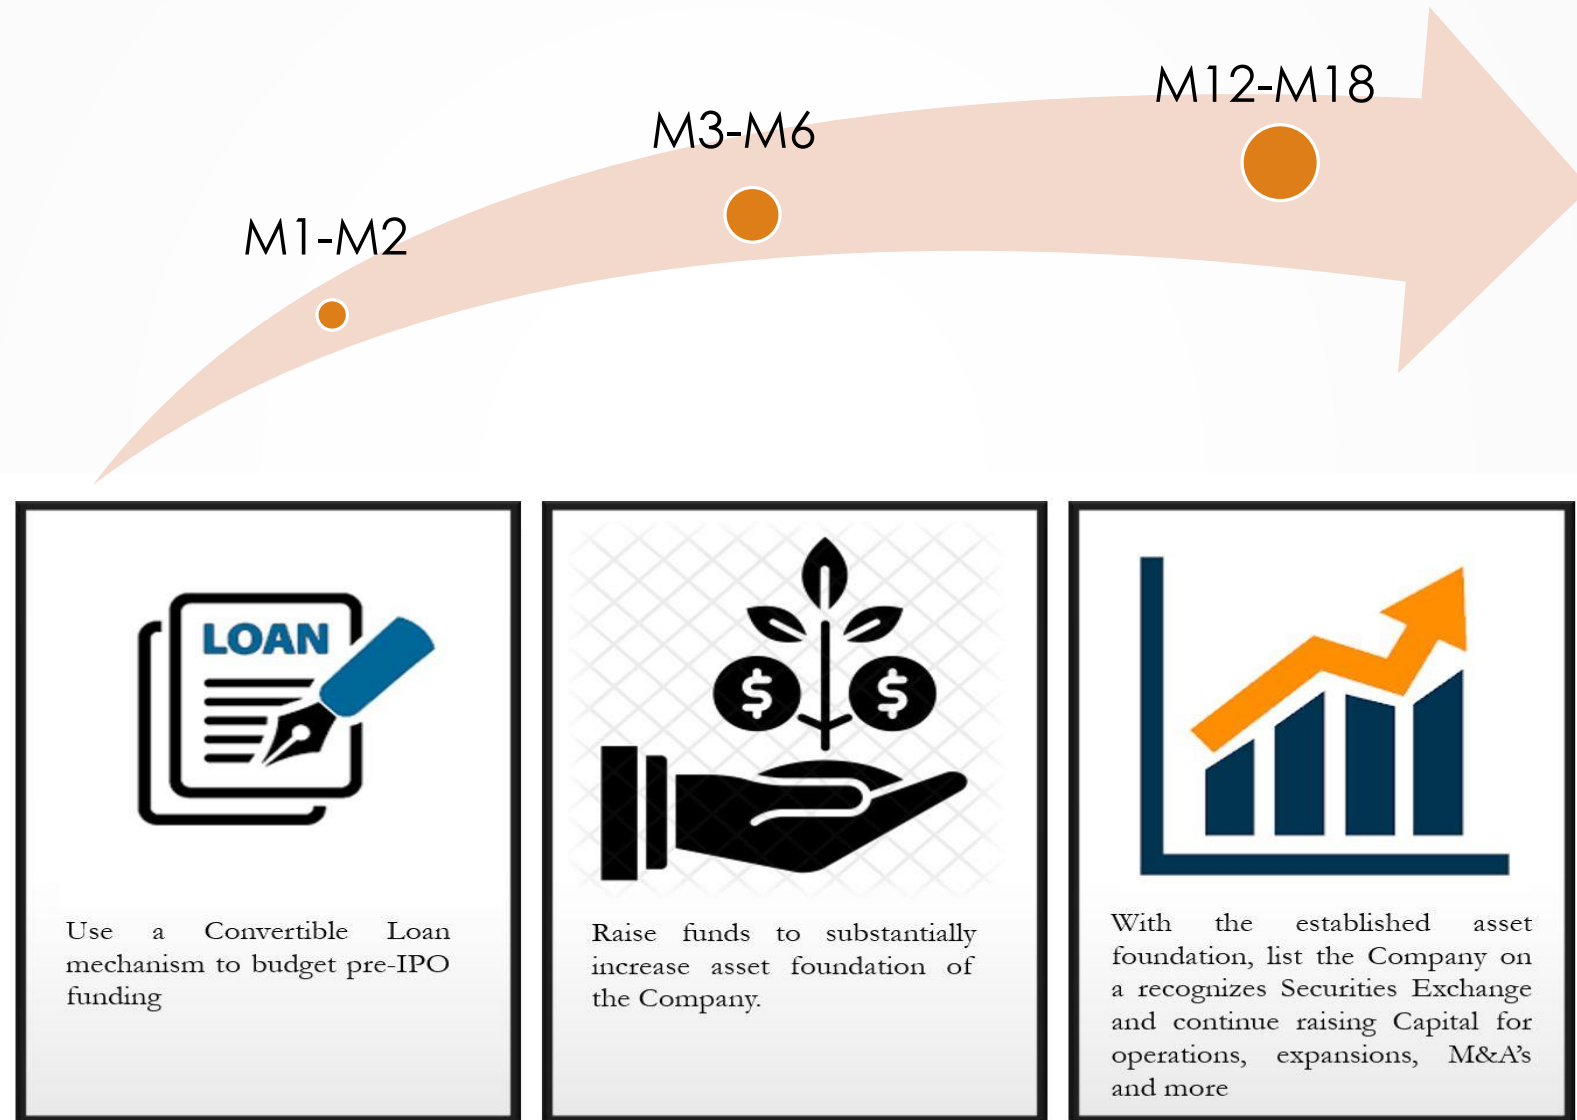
M1-M2

M3-M6

M12-M18

LOAN

Use a Convertible Loan mechanism to budget pre-IPO funding

$ $

Raise funds to substantially increase asset foundation of the Company.

With the established asset foundation, list the Company on a recognizes Securities Exchange and continue raising Capital for operations, expansions, M&A's and more